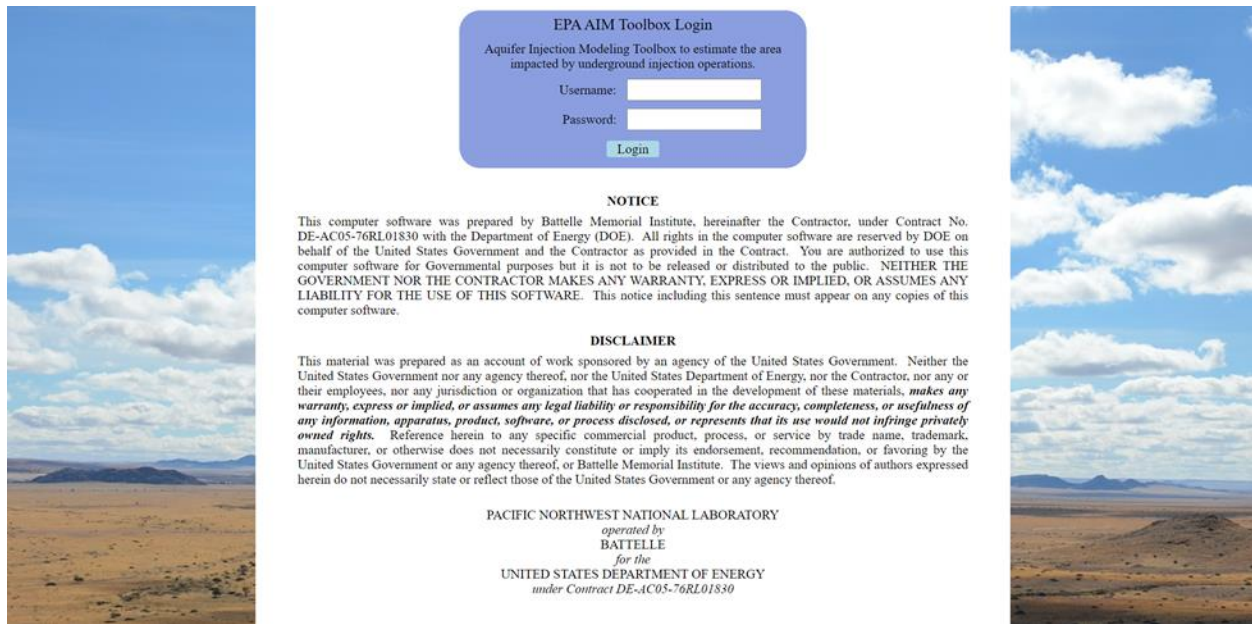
EPA AIM Toolbox Login

Aquifer Injection Modeling Toolbox to estimate the area impacted by underground injection operations.

Username:

Password:

Login

NOTICE

This computer software was prepared by Battelle Memorial Institute, hereinafter the Contractor, under Contract No. DE-AC05-76RL01830 with the Department of Energy (DOE). All rights in the computer software are reserved by DOE on behalf of the United States Government and the Contractor as provided in the Contract. You are authorized to use this computer software for Governmental purposes but it is not to be released or distributed to the public. NEITHER THE GOVERNMENT NOR THE CONTRACTOR MAKES ANY WARRANTY, EXPRESS OR IMPLIED, OR ASSUMES ANY LIABILITY FOR THE USE OF THIS SOFTWARE. This notice including this sentence must appear on any copies of this computer software.

DISCLAIMER

This material was prepared as an account of work sponsored by an agency of the United States Government. Neither the United States Government nor any agency thereof, nor the United States Department of Energy, nor the Contractor, nor any or their employees, nor any jurisdiction or organization that has cooperated in the development of these materials, makes any warranty, express or implied, or assumes any legal liability or responsibility for the accuracy, completeness, or usefulness of any information, apparatus, product, software, or process disclosed, or represents that its use would not infringe privately owned rights. Reference herein to any specific commercial product, process, or service by trade name, trademark, manufacturer, or otherwise does not necessarily constitute or imply its endorsement, recommendation, or favoring by the United States Government or any agency thereof, or Battelle Memorial Institute. The views and opinions of authors expressed herein do not necessarily state or reflect those of the United States Government or any agency thereof.

PACIFIC NORTHWEST NATIONAL LABORATORY
operated by
BATTELLE
for the
UNITED STATES DEPARTMENT OF ENERGY
under Contract DE-AC05-76RL01830